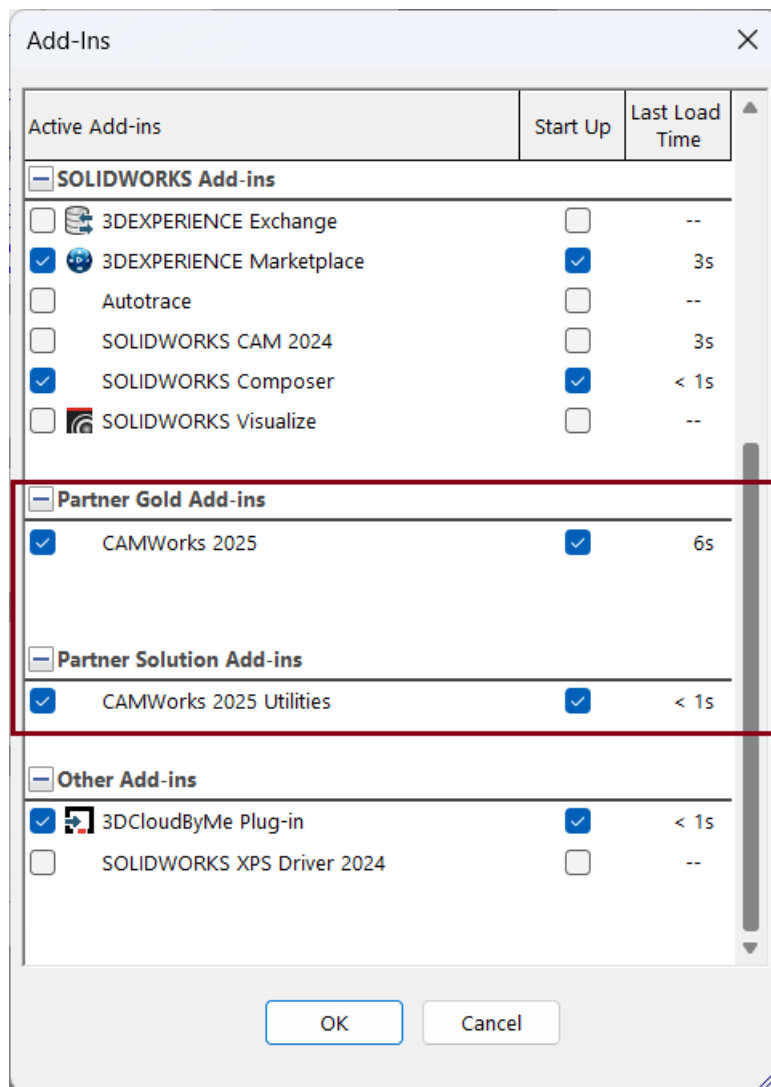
Add-Ins

| Active Add-ins | Start Up | Last Load Time |
|---|---|---|
| SOLIDWORKS Add-ins | | |
| 3DEXPERIENCE Exchange | | -- |
| 3DEXPERIENCE Marketplace | | 3s |
| Autotrace | | -- |
| SOLIDWORKS CAM 2024 | | 3s |
| SOLIDWORKS Composer | | < 1s |
| SOLIDWORKS Visualize | | -- |
| Partner Gold Add-ins | | |
| CAMWorks 2025 | | 6s |
| Partner Solution Add-ins | | |
| CAMWorks 2025 Utilities | | < 1s |
| Other Add-ins | | |
| 3DCloudByMe Plug-in | | < 1s |
| SOLIDWORKS XPS Driver 2024 | | -- |

OK
Cancel